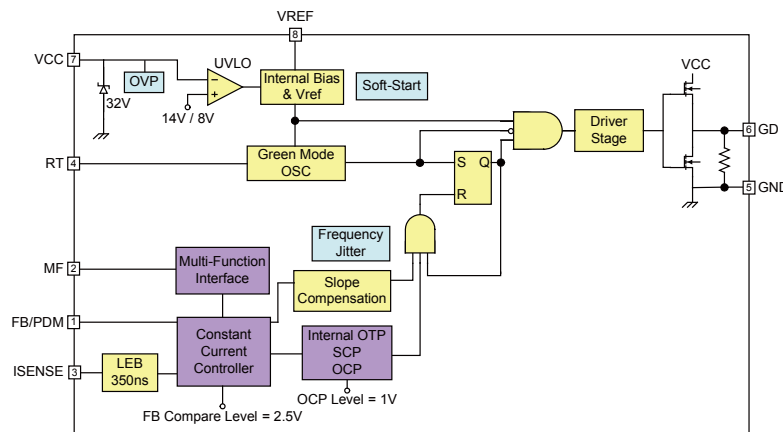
VREF
8
VCC 7
OVP
UVLO
Internal Bias & Vref
Soft-Start
32V
−
+
14V / 8V
VCC
Driver Stage
6 GD
5 GND
RT 4
Green Mode OSC
S
Q
R
Frequency Jitter
MF 2
Multi-Function Interface
Slope Compensation
FB/PDM 1
Constant Current Controller
Internal OTP SCP OCP
ISENSE 3
LEB 350ns
OCP Level = 1V
FB Compare Level = 2.5V